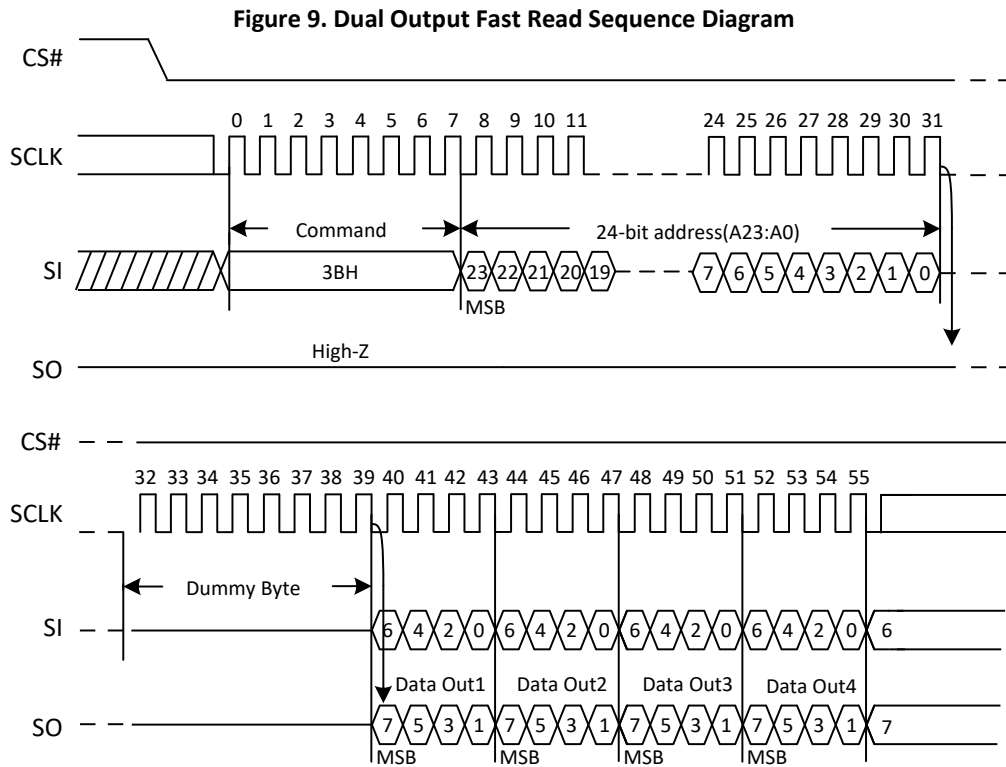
Figure 9. Dual Output Fast Read Sequence Diagram

CS#

SCLK

0 1 2 3 4 5 6 7 8 9 10 11 24 25 26 27 28 29 30 31

Command

24-bit address(A23:A0)

SI

3BH

23 22 21 20 19 7 6 5 4 3 2 1 0

MSB

SO

High-Z

CS#

32 33 34 35 36 37 38 39 40 41 42 43 44 45 46 47 48 49 50 51 52 53 54 55

SCLK

Dummy Byte

SI

6 4 2 0 6 4 2 0 6 4 2 0 6 4 2 0 6

Data Out1 Data Out2 Data Out3 Data Out4

SO

7 5 3 1 7 5 3 1 7 5 3 1 7 5 3 1 7

MSB MSB MSB MSB